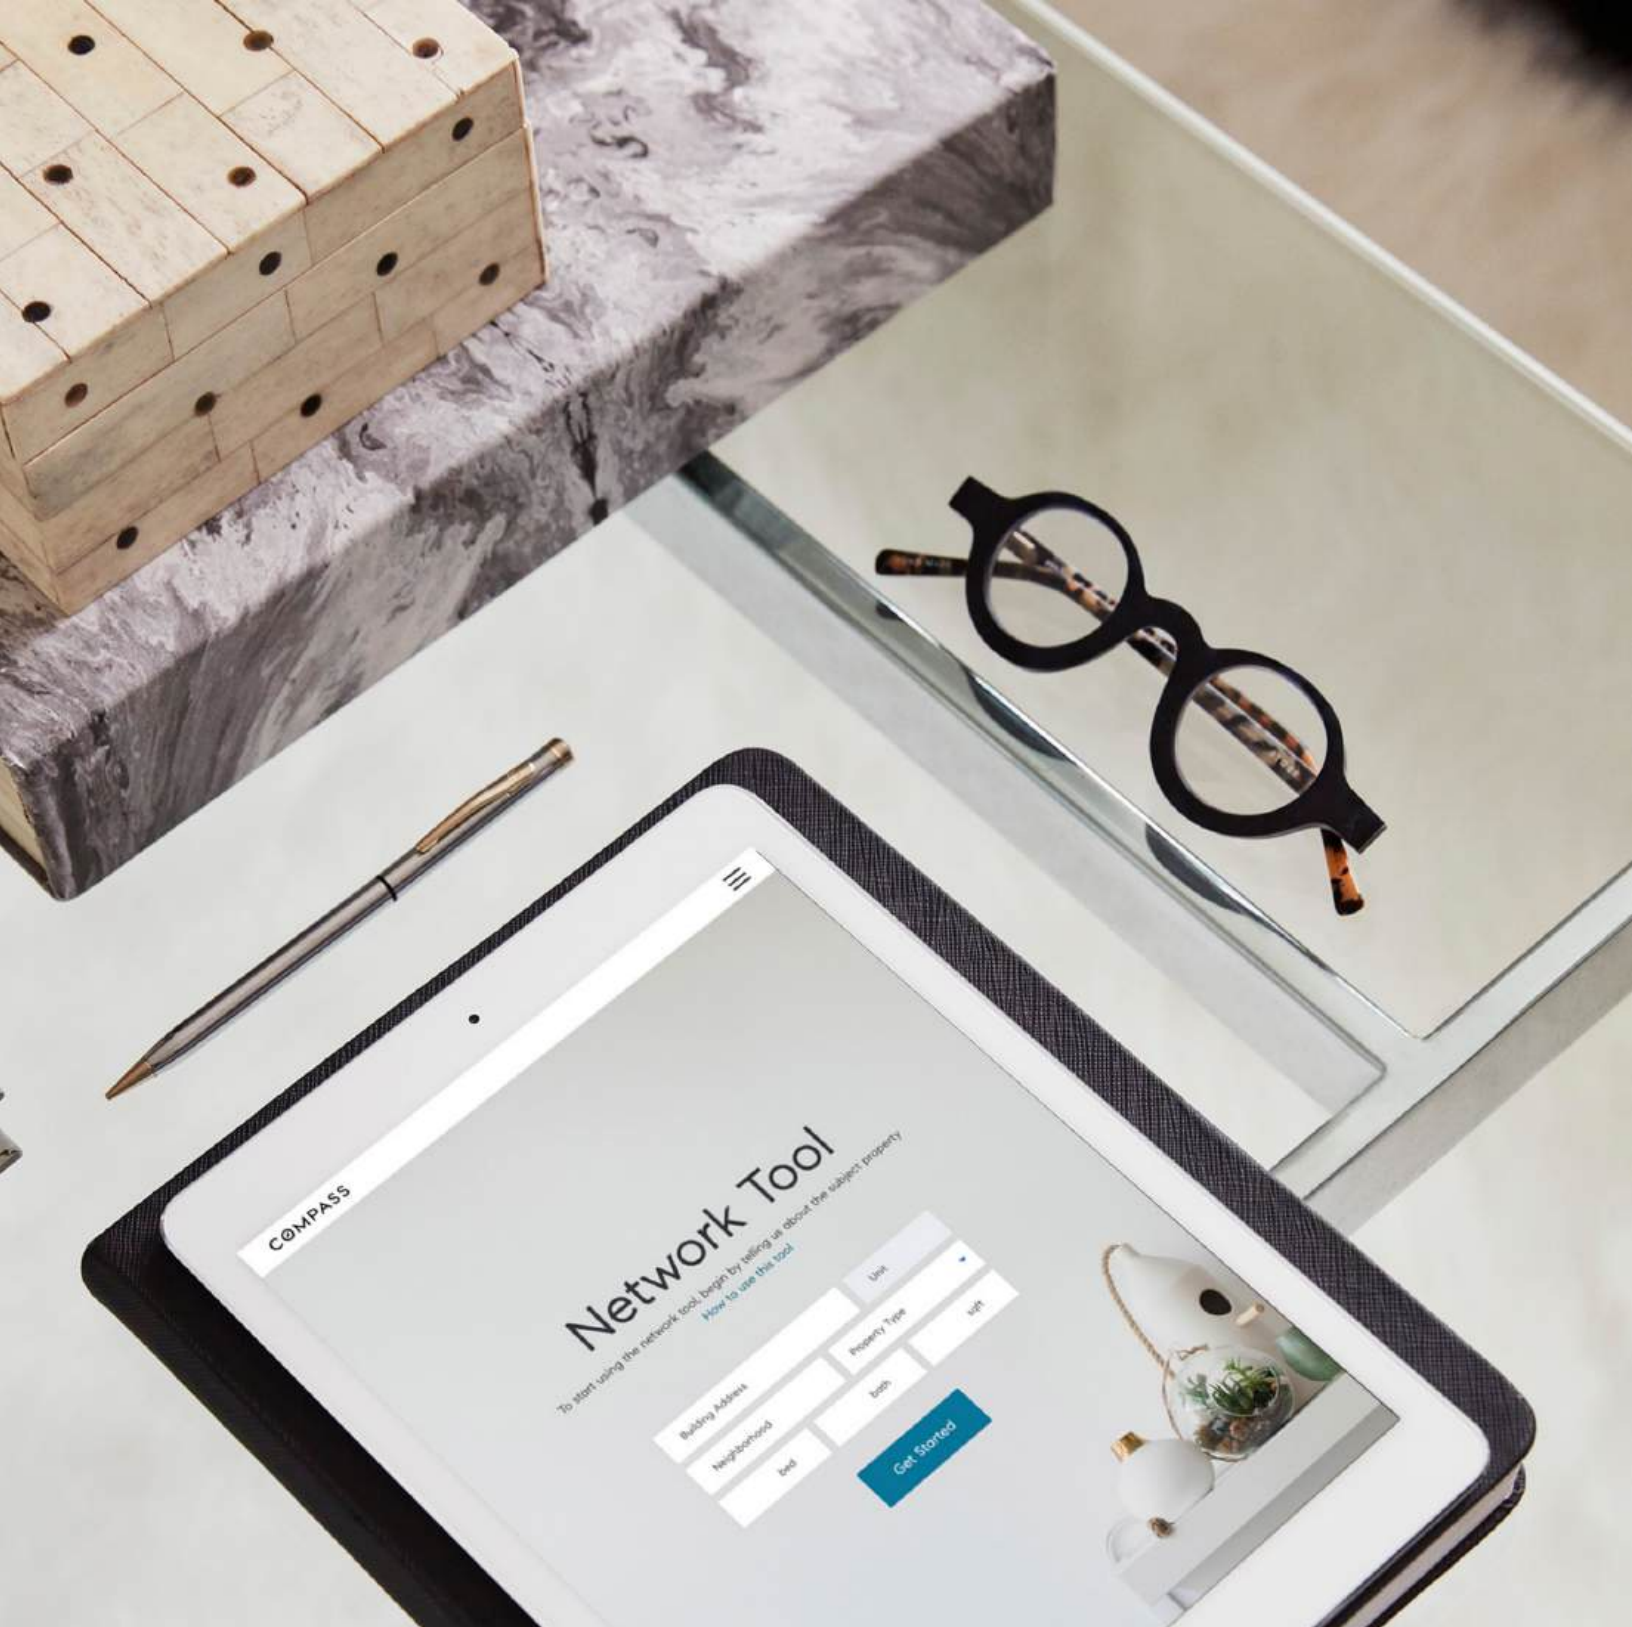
COMPASS

Network Tool

To start using the network tool, begin by telling us about the subject property

How to use this tool

Building Address

Unit

Neighborhood

Property Type

bed

bath

sqft

Get Started